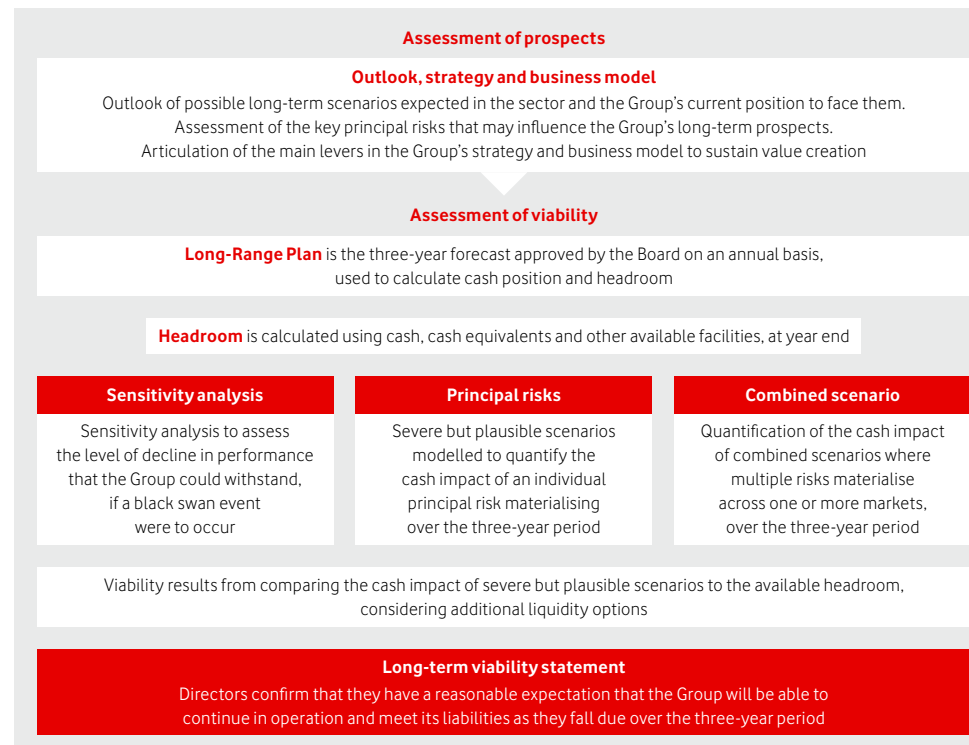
Assessment of prospects

Outlook, strategy and business model
Outlook of possible long-term scenarios expected in the sector and the Group's current position to face them. Assessment of the key principal risks that may influence the Group's long-term prospects. Articulation of the main levers in the Group's strategy and business model to sustain value creation

Assessment of viability

Long-Range Plan is the three-year forecast approved by the Board on an annual basis, used to calculate cash position and headroom

Headroom is calculated using cash, cash equivalents and other available facilities, at year end

Sensitivity analysis
Sensitivity analysis to assess the level of decline in performance that the Group could withstand, if a black swan event were to occur

Principal risks
Severe but plausible scenarios modelled to quantify the cash impact of an individual principal risk materialising over the three-year period

Combined scenario
Quantification of the cash impact of combined scenarios where multiple risks materialise across one or more markets, over the three-year period

Viability results from comparing the cash impact of severe but plausible scenarios to the available headroom, considering additional liquidity options

Long-term viability statement
Directors confirm that they have a reasonable expectation that the Group will be able to continue in operation and meet its liabilities as they fall due over the three-year period